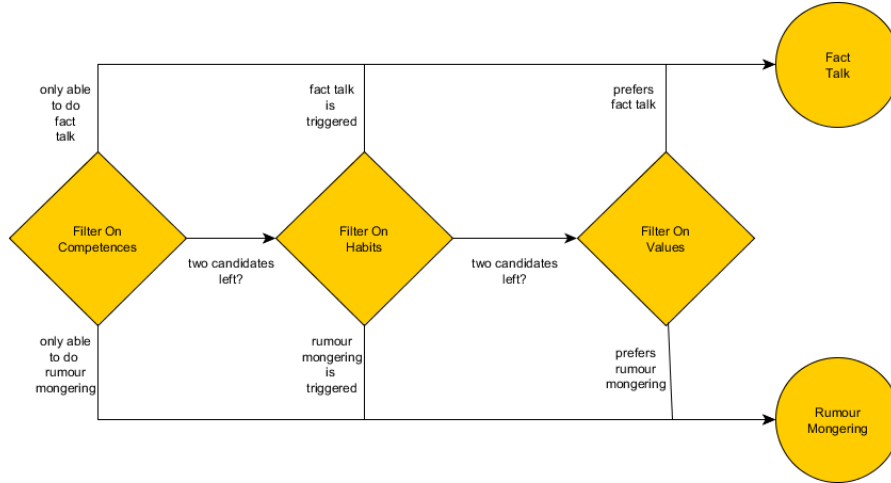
only able to do fact talk

fact talk is triggered

prefers fact talk

Fact Talk

Filter On Competences

two candidates left?

Filter On Habits

two candidates left?

Filter On Values

only able to do rumour mongering

rumour mongering is triggered

prefers rumour mongering

Rumour Mongering